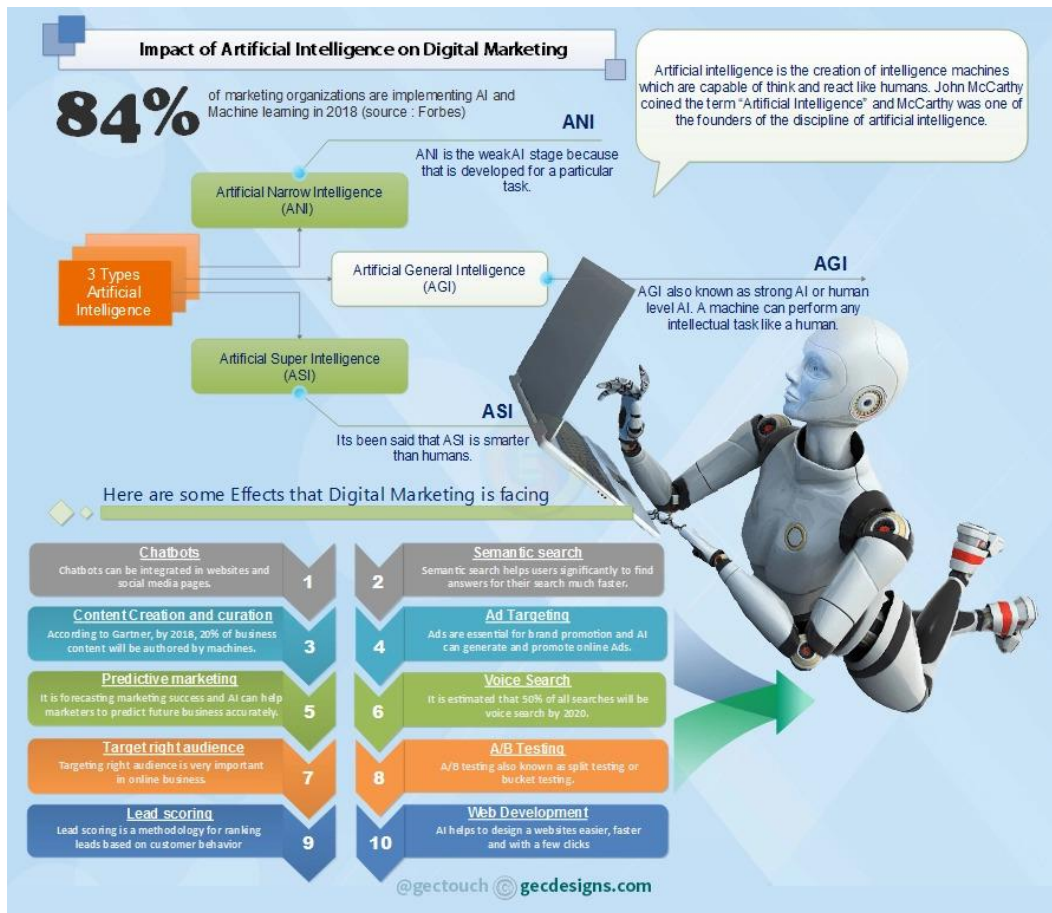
Impact of Artificial Intelligence on Digital Marketing

84% of marketing organizations are implementing AI and Machine learning in 2018 (source : Forbes)

Artificial intelligence is the creation of intelligence machines which are capable of think and react like humans. John McCarthy coined the term "Artificial Intelligence" and McCarthy was one of the founders of the discipline of artificial intelligence.

ANI

ANI is the weakAI stage because that is developed for a particular task.

Artificial Narrow Intelligence (ANI)

3 Types Artificial Intelligence

Artificial General Intelligence (AGI)

AGI

AGI also known as strong AI or human level AI. A machine can perform any intellectual task like a human.

Artificial Super Intelligence (ASI)

ASI

Its been said that ASI is smarter than humans.

Here are some Effects that Digital Marketing is facing

Chatbots
Chatbots can be integrated in websites and social media pages.
1

Semantic search
Semantic search helps users significantly to find answers for their search much faster.
2

Content Creation and curation
According to Gartner, by 2018, 20% of business content will be authored by machines.
3

Ad Targeting
Ads are essential for brand promotion and AI can generate and promote online Ads.
4

Predictive marketing
It is forecasting marketing success and AI can help marketers to predict future business accurately.
5

Voice Search
It is estimated that 50% of all searches will be voice search by 2020.
6

Target right audience
Targeting right audience is very important in online business.
7

A/B Testing
A/B testing also known as split testing or bucket testing.
8

Lead scoring
Lead scoring is a methodology for ranking leads based on customer behavior
9

Web Development
AI helps to design a websites easier, faster and with a few clicks
10

@gectouch gecdesigns.com